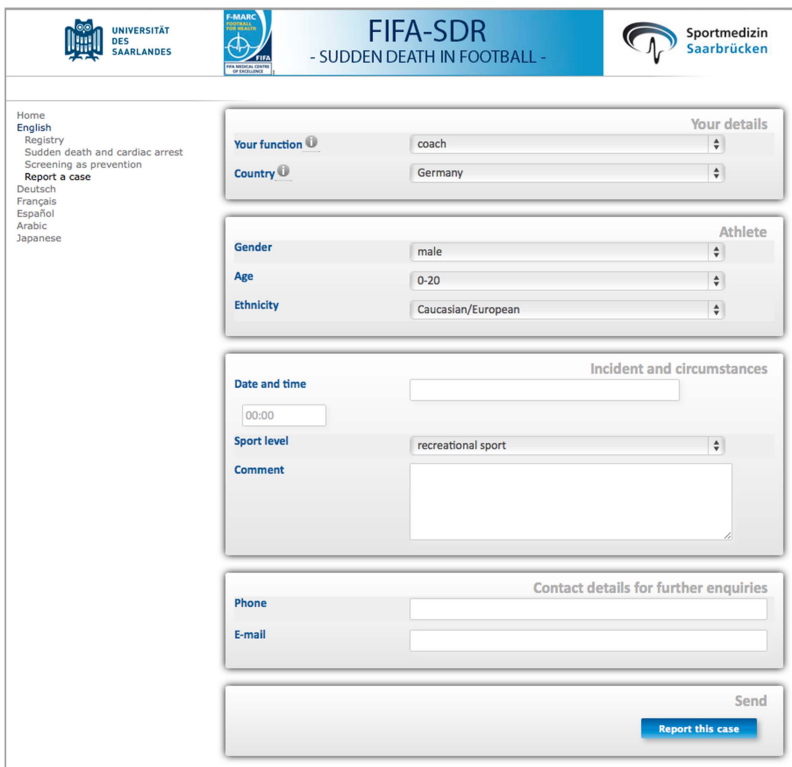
UNIVERSITÄT DES SAARLANDES

F-MARC FOOTBALL FOR HEALTH
FIFA
FIFA MEDICAL CENTRE OF EXCELLENCE

FIFA-SDR
- SUDDEN DEATH IN FOOTBALL -

Sportmedizin Saarbrücken

Home
English
Registry
Sudden death and cardiac arrest
Screening as prevention
Report a case
Deutsch
Français
Español
Arabic
Japanese

Your details
Your function
coach
Country
Germany

Athlete
Gender
male
Age
0-20
Ethnicity
Caucasian/European

Incident and circumstances
Date and time
00:00
Sport level
recreational sport
Comment

Contact details for further enquiries
Phone
E-mail

Send
Report this case